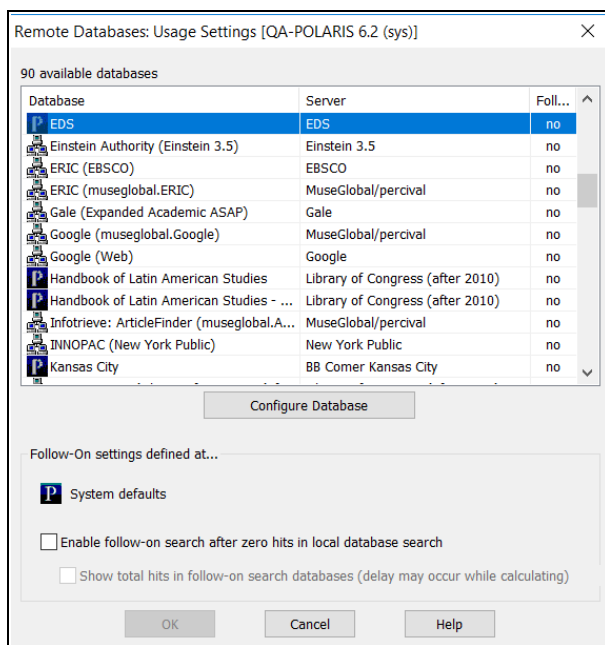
Remote Databases: Usage Settings [QA-POLARIS 6.2 (sys)]

90 available databases

| Database | Server | Foll... |
|---|---|---|
| EDS | EDS | no |
| Einstein Authority (Einstein 3.5) | Einstein 3.5 | no |
| ERIC (EBSCO) | EBSCO | no |
| ERIC (museglobal.ERIC) | MuseGlobal/percival | no |
| Gale (Expanded Academic ASAP) | Gale | no |
| Google (museglobal.Google) | MuseGlobal/percival | no |
| Google (Web) | Google | no |
| Handbook of Latin American Studies | Library of Congress (after 2010) | no |
| Handbook of Latin American Studies - ... | Library of Congress (after 2010) | no |
| Infotrieve: ArticleFinder (museglobal.A... | MuseGlobal/percival | no |
| INNOPAC (New York Public) | New York Public | no |
| Kansas City | BB Comer Kansas City | no |

Configure Database

Follow-On settings defined at...

System defaults

Enable follow-on search after zero hits in local database search

Show total hits in follow-on search databases (delay may occur while calculating)

OK Cancel Help